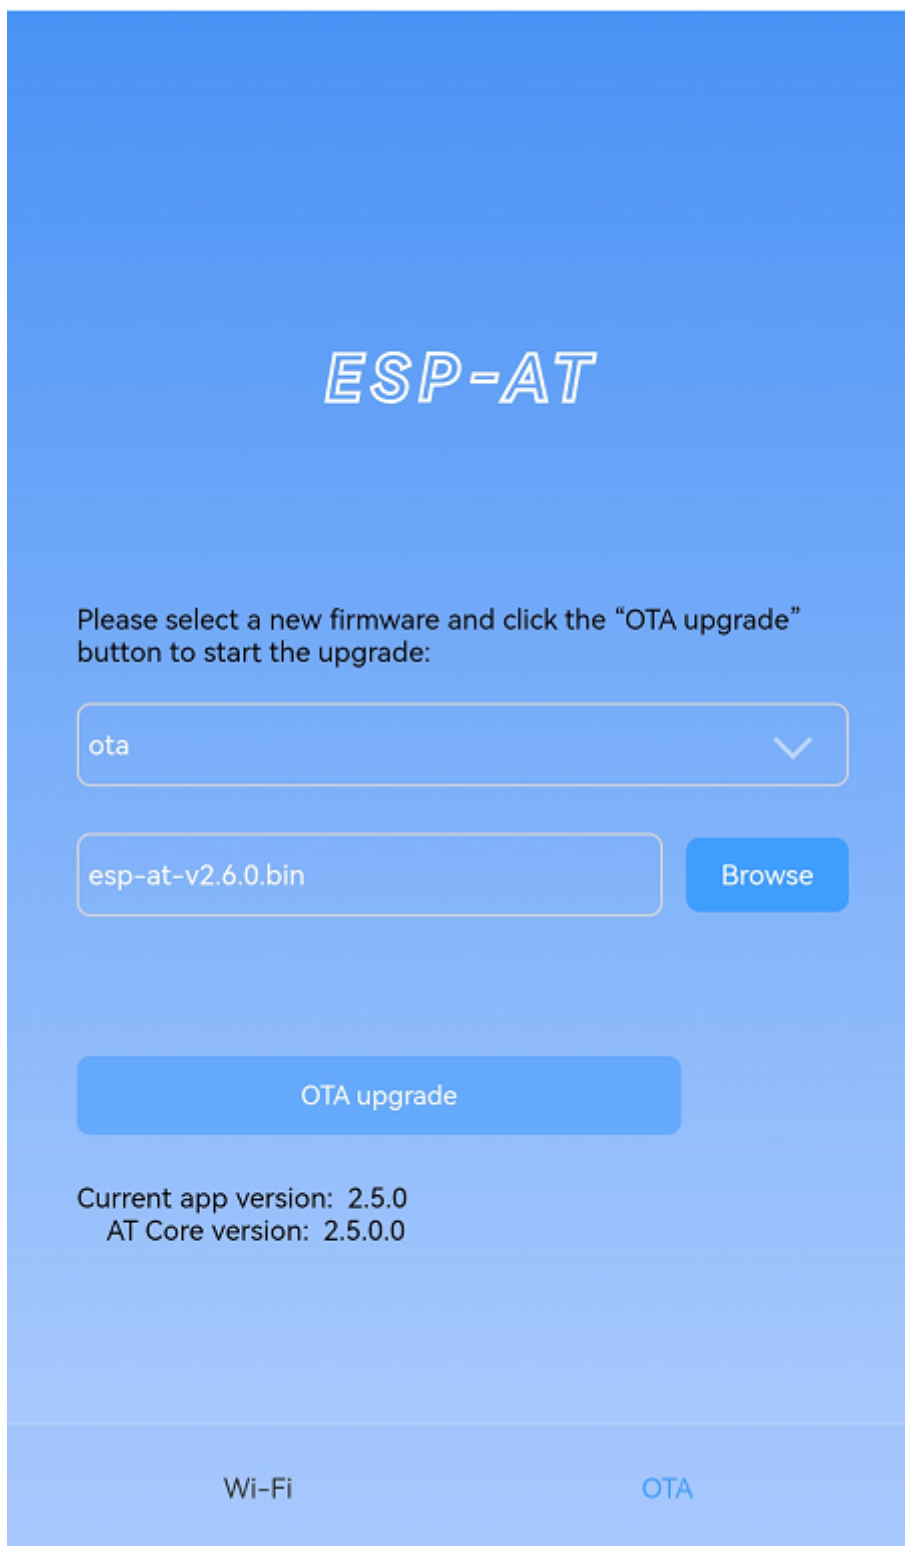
ESP-AT

Please select a new firmware and click the “OTA upgrade” button to start the upgrade:

ota

esp-at-v2.6.0.bin

Browse

OTA upgrade

Current app version: 2.5.0
AT Core version: 2.5.0.0

Wi-Fi

OTA